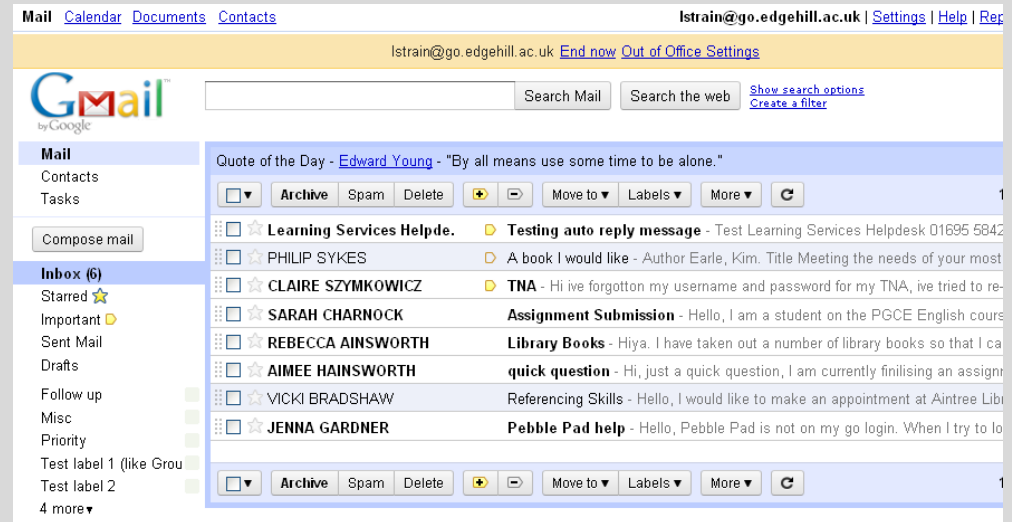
Mail Calendar Documents Contacts

lstrain@go.edgehill.ac.uk | Settings | Help | Rep

lstrain@go.edgehill.ac.uk End now Out of Office Settings

Gmail by Google

Search Mail Search the web Show search options Create a filter

Mail
Contacts
Tasks

Compose mail

Inbox (6)
Starred
Important
Sent Mail
Drafts

Follow up
Misc
Priority
Test label 1 (like Grou
Test label 2
4 more▾

Quote of the Day - Edward Young - "By all means use some time to be alone."

Archive Spam Delete Move to ▾ Labels ▾ More ▾ 1

| | | |
|---|---|---|
| Learning Services Helpde. | Testing auto reply message - Test Learning Services Helpdesk 01695 5842 |
| PHILIP SYKES | A book I would like - Author Earle, Kim. Title Meeting the needs of your most |
| CLAIRE SZYMKOWICZ | TNA - Hi ive forgotton my username and password for my TNA, ive tried to re- |
| SARAH CHARNOCK | Assignment Submission - Hello, I am a student on the PGCE English cours |
| REBECCA AINSWORTH | Library Books - Hiya. I have taken out a number of library books so that I ca |
| AIMEE HAINSWORTH | quick question - Hi, just a quick question, I am currently finilising an assignm |
| VICKI BRADSHAW | Referencing Skills - Hello, I would like to make an appointment at Aintree Libr |
| JENNA GARDNER | Pebble Pad help - Hello, Pebble Pad is not on my go login. When I try to lo |

Archive Spam Delete Move to ▾ Labels ▾ More ▾ 1